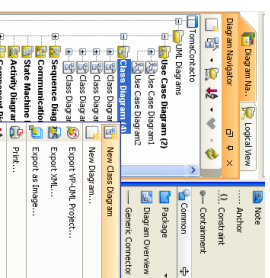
Diagram Na...
Logical View
Diagram Navigator
TomsCart.vpp
UML Diagrams
Use Case Diagram (2)
Use Case Diagram1
Use Case Diagram2
Class Diagram (4)
Class Diagram
Class Diagram
Class Diagram
Class Diagram
Sequence Diag
Communicatio
State Machine
Activity Diagra
New Diagram...
New Class Diagram
Export VP-UML Project...
Export XMI...
Export as Image...
Print...
Note
Anchor
Constraint
Containment
Common
Package
Diagram Overview
Generic Connector